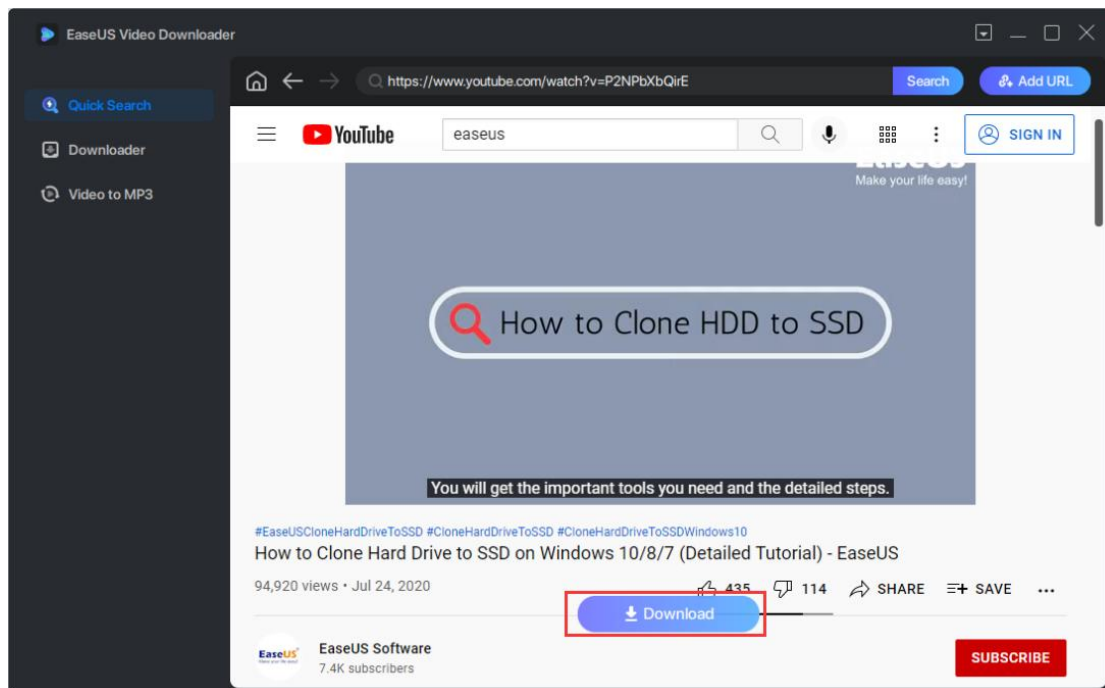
EaseUS Video Downloader

Quick Search
Downloader
Video to MP3

https://www.youtube.com/watch?v=P2NPbXbQirE
Search
Add URL

YouTube
easeus
SIGN IN

EaseUS
Make your life easy!

How to Clone HDD to SSD

You will get the important tools you need and the detailed steps.

#EaseUSCloneHardDriveToSSD #CloneHardDriveToSSD #CloneHardDriveToSSDWindows10
How to Clone Hard Drive to SSD on Windows 10/8/7 (Detailed Tutorial) - EaseUS

94,920 views • Jul 24, 2020
435
114
SHARE
SAVE
...

Download

EaseUS
Make your life easy!
EaseUS Software
7.4K subscribers
SUBSCRIBE